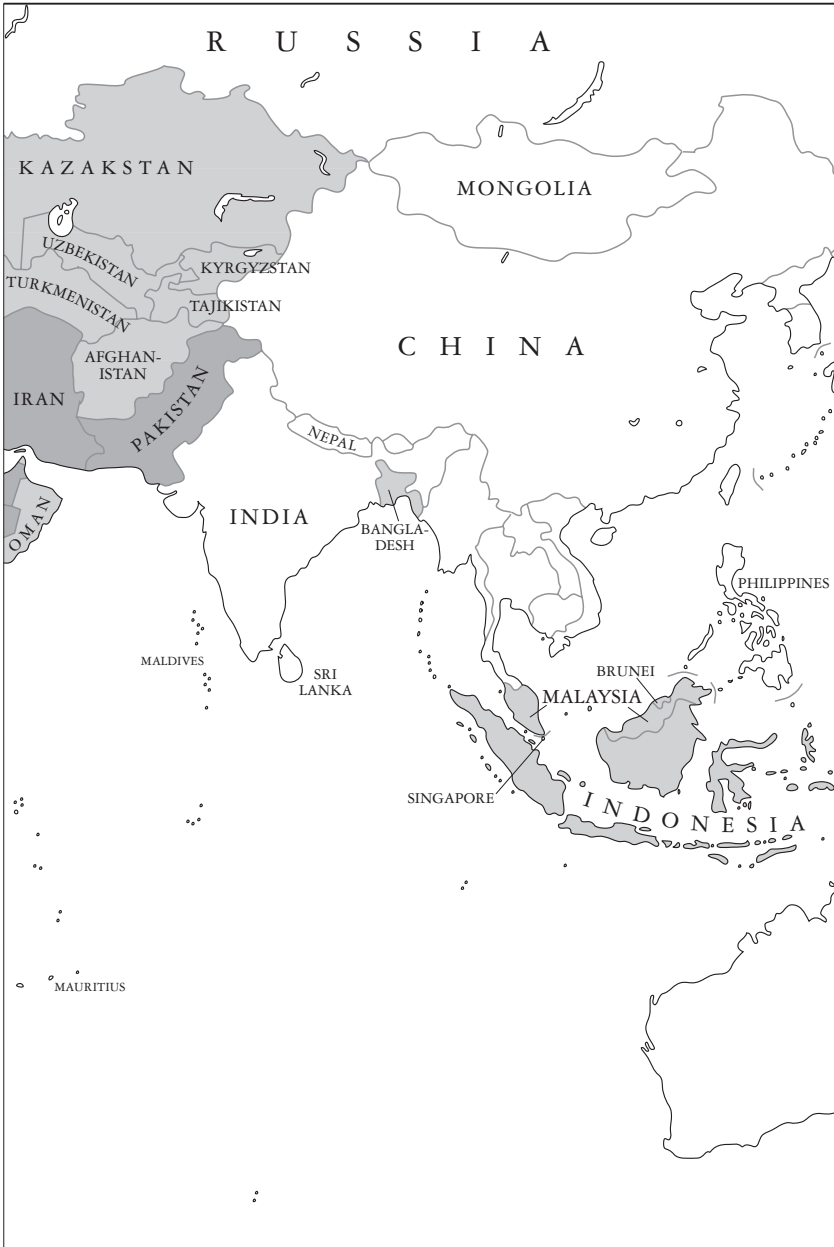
R U S S I A

KAZAKSTAN

MONGOLIA

UZBEKISTAN

KYRGYZSTAN

TURKMENISTAN

TAJIKISTAN

C H I N A

AFGHAN-ISTAN

IRAN

PAKISTAN

NEPAL

OMAN

INDIA

BANGLA-DESH

PHILIPPINES

MALDIVES

SRI LANKA

BRUNEI

MALAYSIA

SINGAPORE

I N D O N E S I A

MAURITIUS